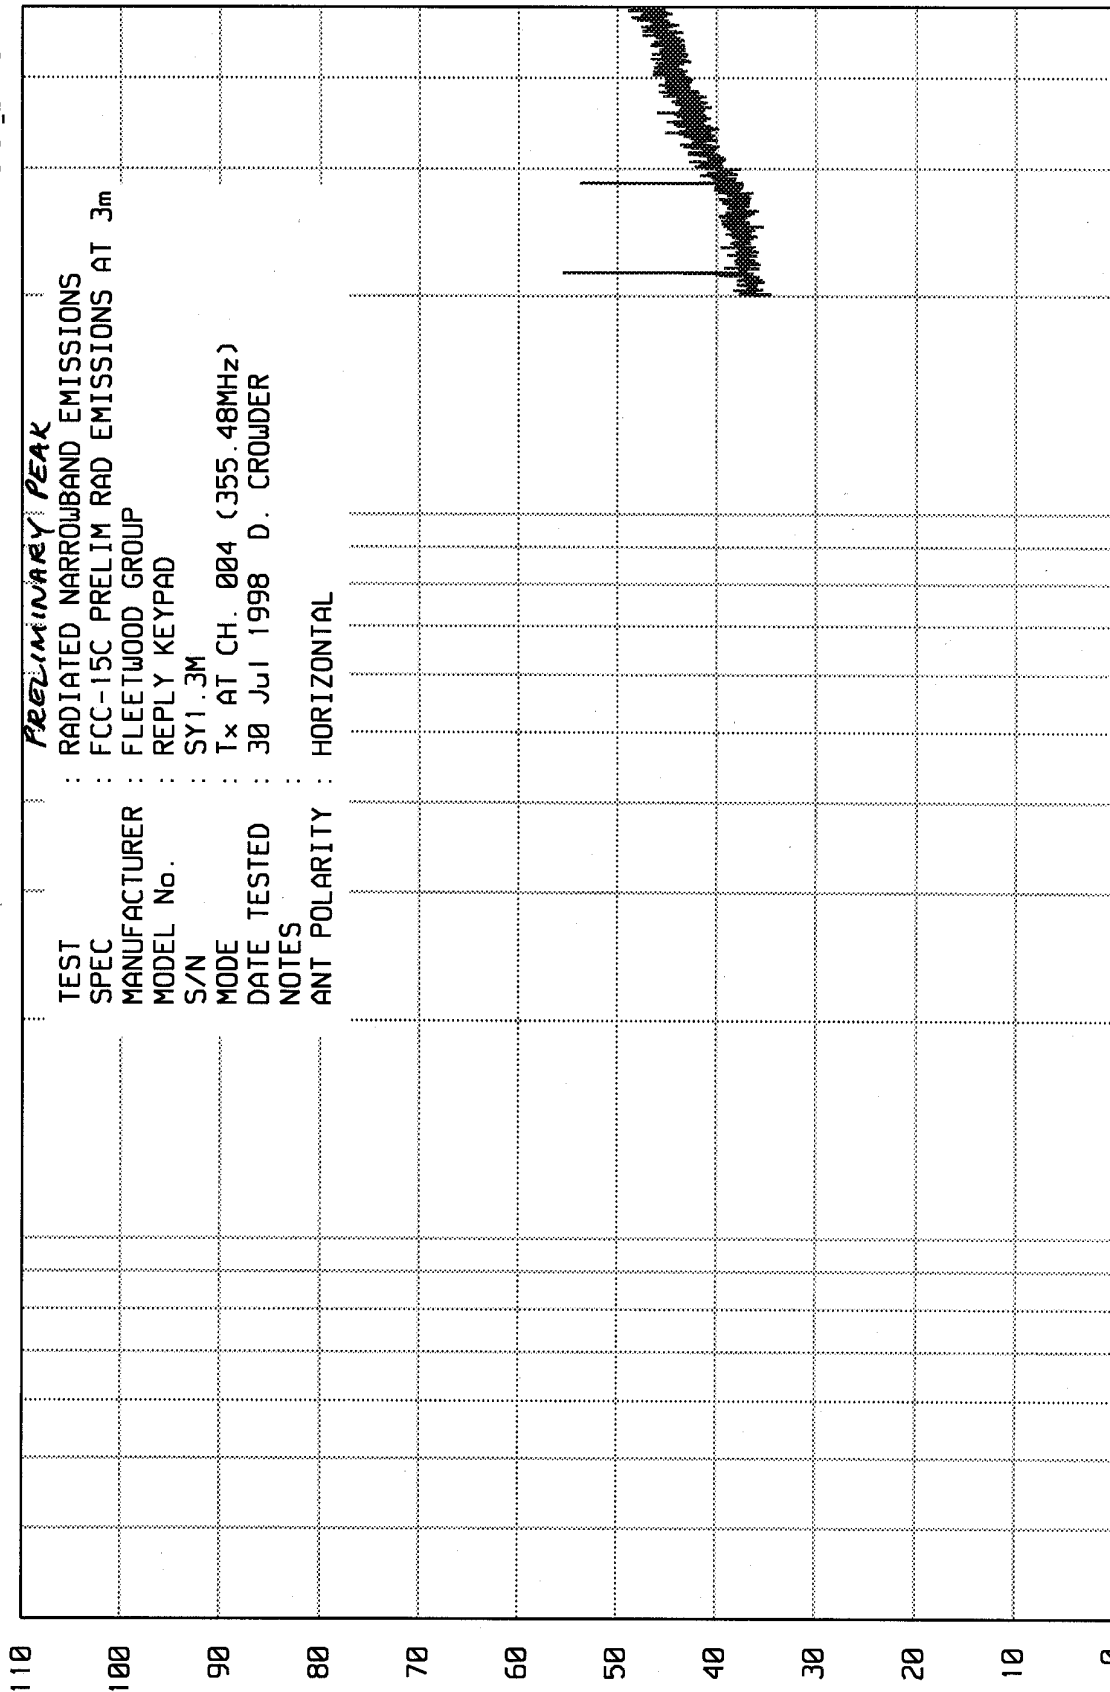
PRELIMINARY PEAK

TEST : RADIATED NARROWBAND EMISSIONS
SPEC : FCC-15C PRELIM RAD EMISSIONS AT 3m
MANUFACTURER : FLEETWOOD GROUP
MODEL No. : REPLY KEYPAD
S/N : SY1.3M
MODE : Tx AT CH. 004 (355.48MHz)
DATE TESTED : 30 Jul 1998 D. CROWDER
NOTES :
ANT POLARITY : HORIZONTAL

110
100
90
80
70
60
50
40
30
20
10
0